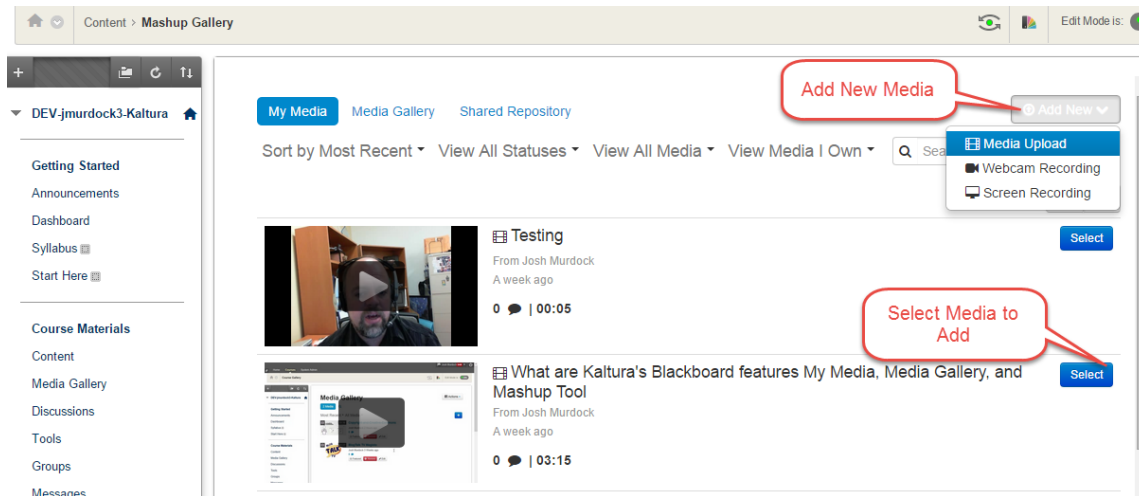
Content > Mashup Gallery

Edit Mode is:

DEV-jmurdock3-Kaltura

Getting Started
Announcements
Dashboard
Syllabus
Start Here

Course Materials
Content
Media Gallery
Discussions
Tools
Groups
Messages

My Media
Media Gallery
Shared Repository

Add New Media

Add New

Media Upload
Webcam Recording
Screen Recording

Sort by Most Recent
View All Statuses
View All Media
View Media I Own

Sea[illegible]

Testing
From Josh Murdock
A week ago
0 | 00:05

Select

Select Media to Add

What are Kaltura's Blackboard features My Media, Media Gallery, and Mashup Tool
From Josh Murdock
A week ago
0 | 03:15

Select